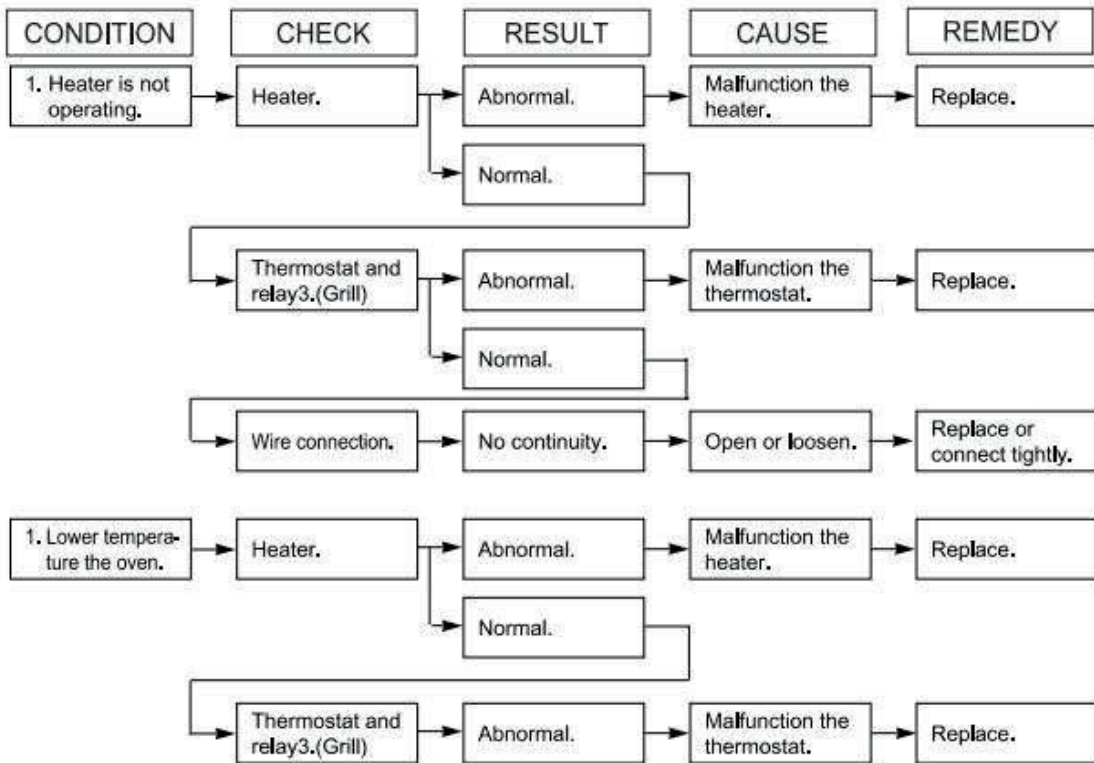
CONDITION
CHECK
RESULT
CAUSE
REMEDY

1. Heater is not operating.
Heater.
Abnormal.
Malfunction the heater.
Replace.
Normal.

Thermostat and relay3.(Grill)
Abnormal.
Malfunction the thermostat.
Replace.
Normal.

Wire connection.
No continuity.
Open or loosen.
Replace or connect tightly.

1. Lower temperature the oven.
Heater.
Abnormal.
Malfunction the heater.
Replace.
Normal.

Thermostat and relay3.(Grill)
Abnormal.
Malfunction the thermostat.
Replace.